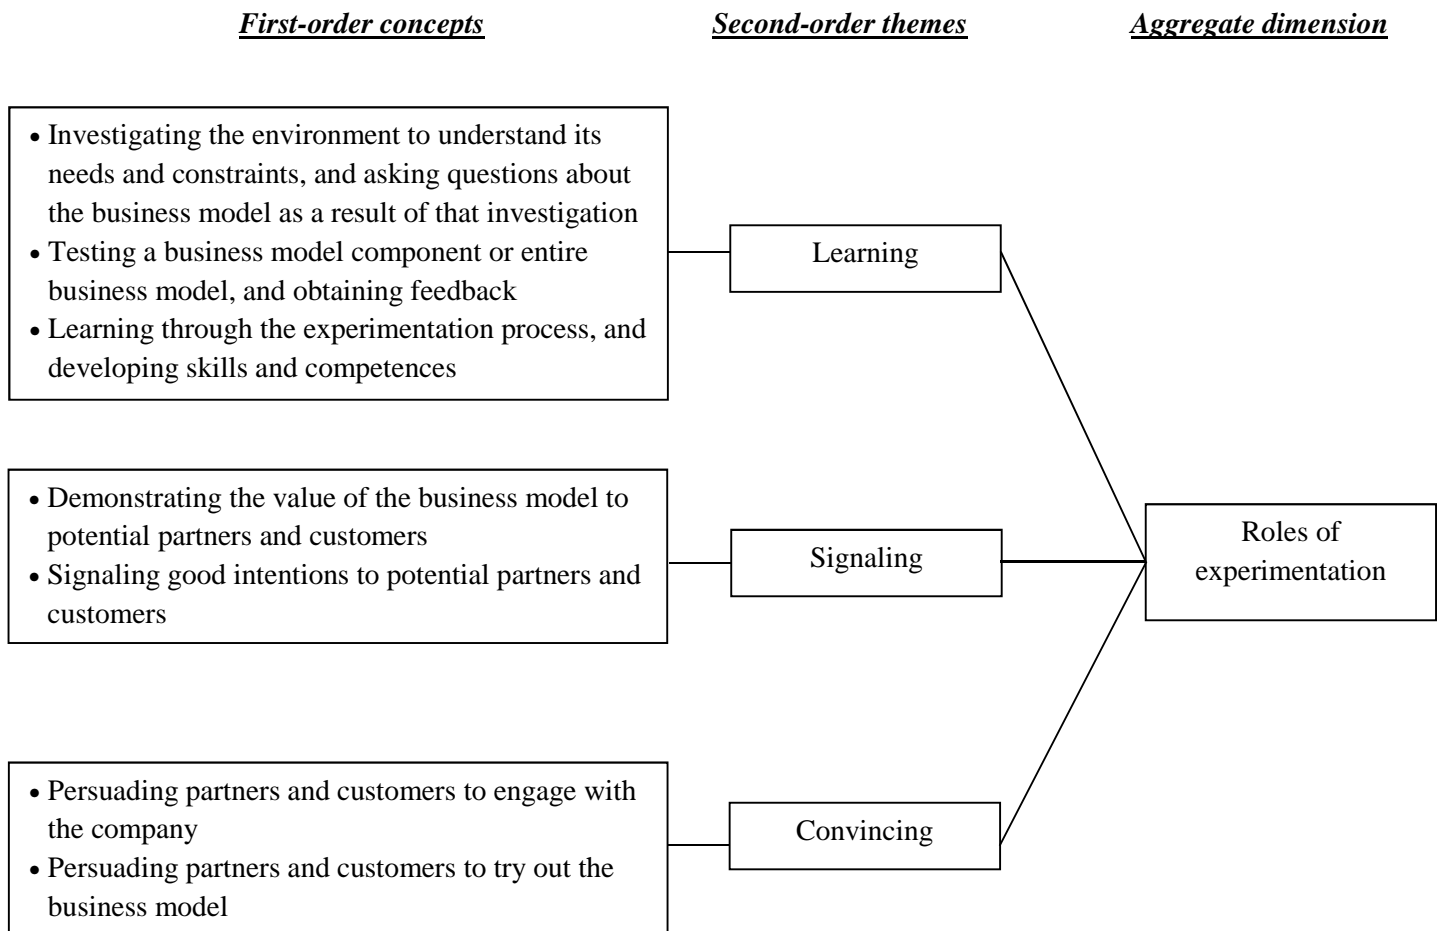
First-order concepts

Second-order themes

Aggregate dimension

• Investigating the environment to understand its needs and constraints, and asking questions about the business model as a result of that investigation
• Testing a business model component or entire business model, and obtaining feedback
• Learning through the experimentation process, and developing skills and competences

Learning

• Demonstrating the value of the business model to potential partners and customers
• Signaling good intentions to potential partners and customers

Signaling

Roles of experimentation

• Persuading partners and customers to engage with the company
• Persuading partners and customers to try out the business model

Convincing